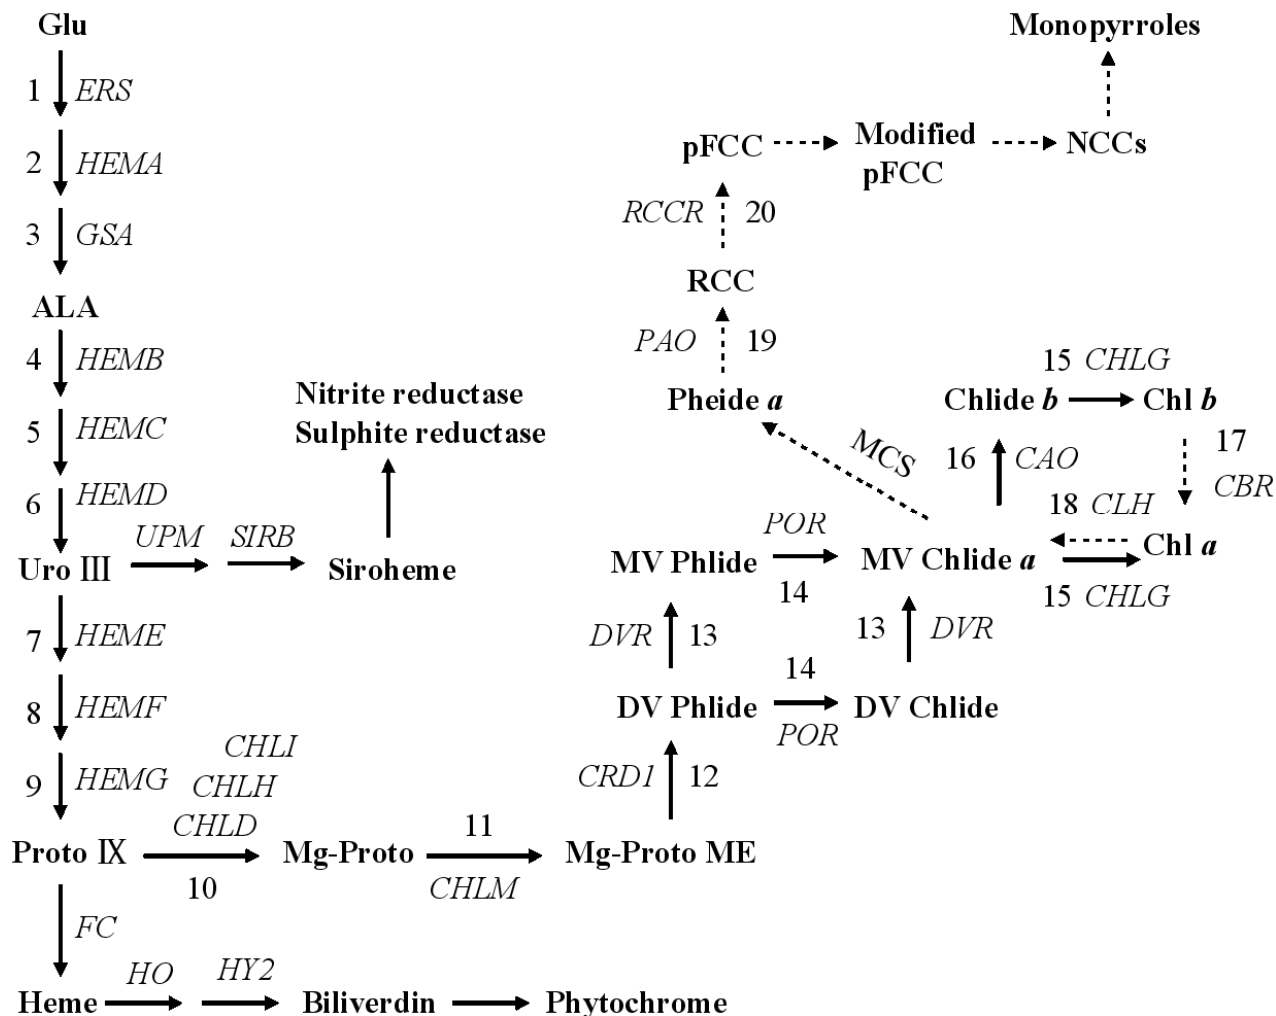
Glu
1 ERS
2 HEMA
3 GSA
ALA
4 HEMB
5 HEMC
6 HEMD
Uro III UPM SIRB Siroheme
Nitrite reductase
Sulphite reductase
7 HEME
8 HEMF
9 HEMG
CHLI
CHLH
CHLD
Proto IX 10 Mg-Proto 11 CHLM Mg-Proto ME
FC
Heme HO HY2 Biliverdin Phytochrome

Monopyrroles
pFCC Modified pFCC NCCs
RCCR 20
RCC
PAO 19
Pheide *a*
MCS
15 CHLG
Chlide *b* Chl *b*
16 CAO
17 CBR
18 CLH
POR
MV Phlide 14 MV Chlide *a* Chl *a*
15 CHLG
DVR 13
13 DVR
14
DV Phlide POR DV Chlide
CRD1 12